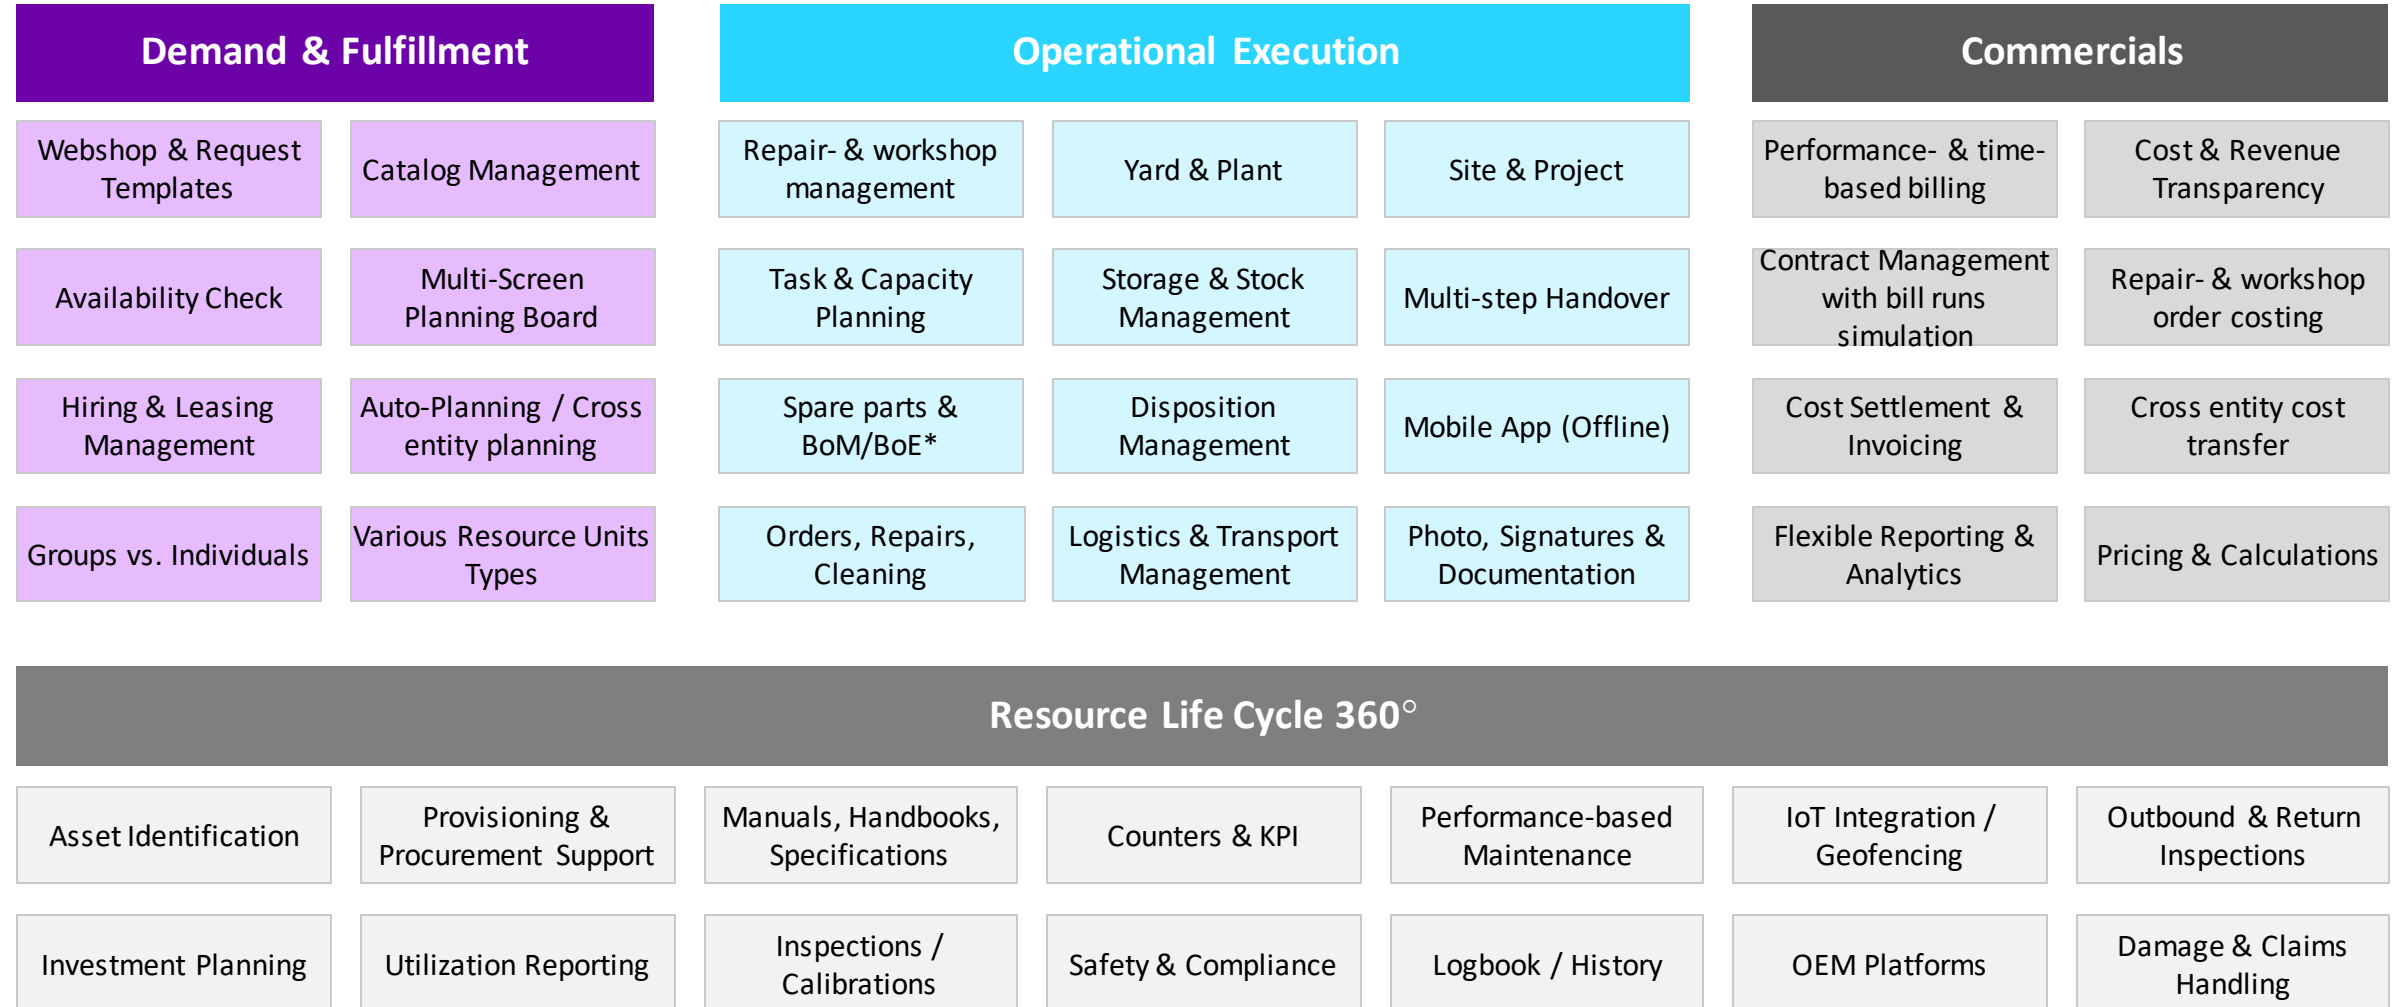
Demand & Fulfillment

Webshop & Request Templates

Catalog Management

Availability Check

Multi-Screen Planning Board

Hiring & Leasing Management

Auto-Planning / Cross entity planning

Groups vs. Individuals

Various Resource Units Types

Operational Execution

Repair- & workshop management

Yard & Plant

Site & Project

Task & Capacity Planning

Storage & Stock Management

Multi-step Handover

Spare parts & BoM/BoE*

Disposition Management

Mobile App (Offline)

Orders, Repairs, Cleaning

Logistics & Transport Management

Photo, Signatures & Documentation

Commercials

Performance- & time-based billing

Cost & Revenue Transparency

Contract Management with bill runs simulation

Repair- & workshop order costing

Cost Settlement & Invoicing

Cross entity cost transfer

Flexible Reporting & Analytics

Pricing & Calculations

Resource Life Cycle 360°

Asset Identification

Provisioning & Procurement Support

Manuals, Handbooks, Specifications

Counters & KPI

Performance-based Maintenance

IoT Integration / Geofencing

Outbound & Return Inspections

Investment Planning

Utilization Reporting

Inspections / Calibrations

Safety & Compliance

Logbook / History

OEM Platforms

Damage & Claims Handling